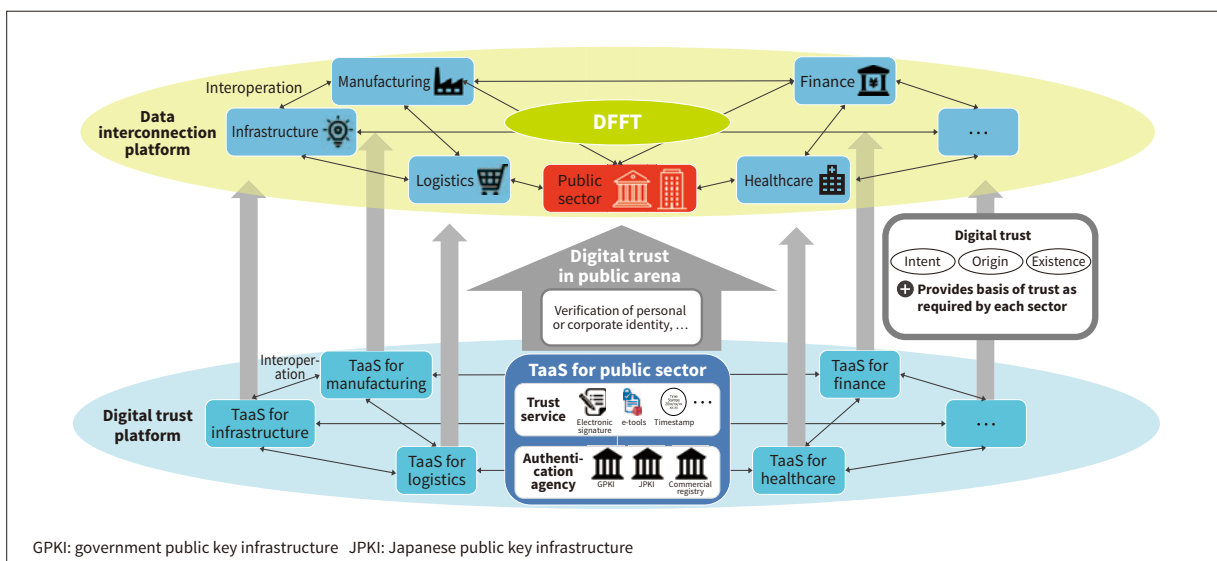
Data interconnection platform

Interoperation

Manufacturing

Finance

Infrastructure

DFFT

…

Logistics

Public sector

Healthcare

Digital trust in public arena

Verification of personal or corporate identity, …

Digital trust

Intent

Origin

Existence

Provides basis of trust as required by each sector

Digital trust platform

Interoperation

TaaS for manufacturing

TaaS for public sector

TaaS for finance

TaaS for infrastructure

Trust service

Electronic signature

e-tools

Timestamp

…

…

TaaS for logistics

Authentication agency

GPKI

JPKI

Commercial registry

TaaS for healthcare

GPKI: government public key infrastructure JPKI: Japanese public key infrastructure